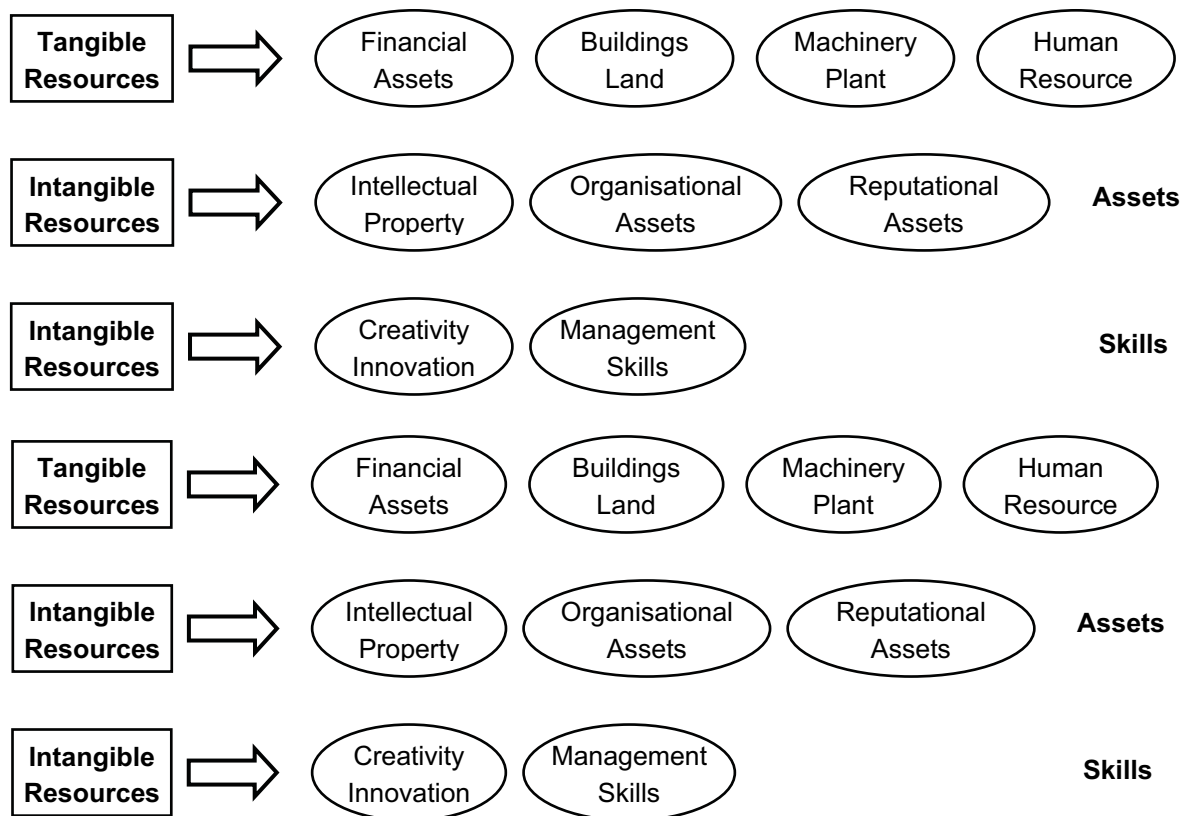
Tangible Resources

Financial Assets

Buildings Land

Machinery Plant

Human Resource

Intangible Resources

Intellectual Property

Organisational Assets

Reputational Assets

Assets

Intangible Resources

Creativity Innovation

Management Skills

Skills

Tangible Resources

Financial Assets

Buildings Land

Machinery Plant

Human Resource

Intangible Resources

Intellectual Property

Organisational Assets

Reputational Assets

Assets

Intangible Resources

Creativity Innovation

Management Skills

Skills